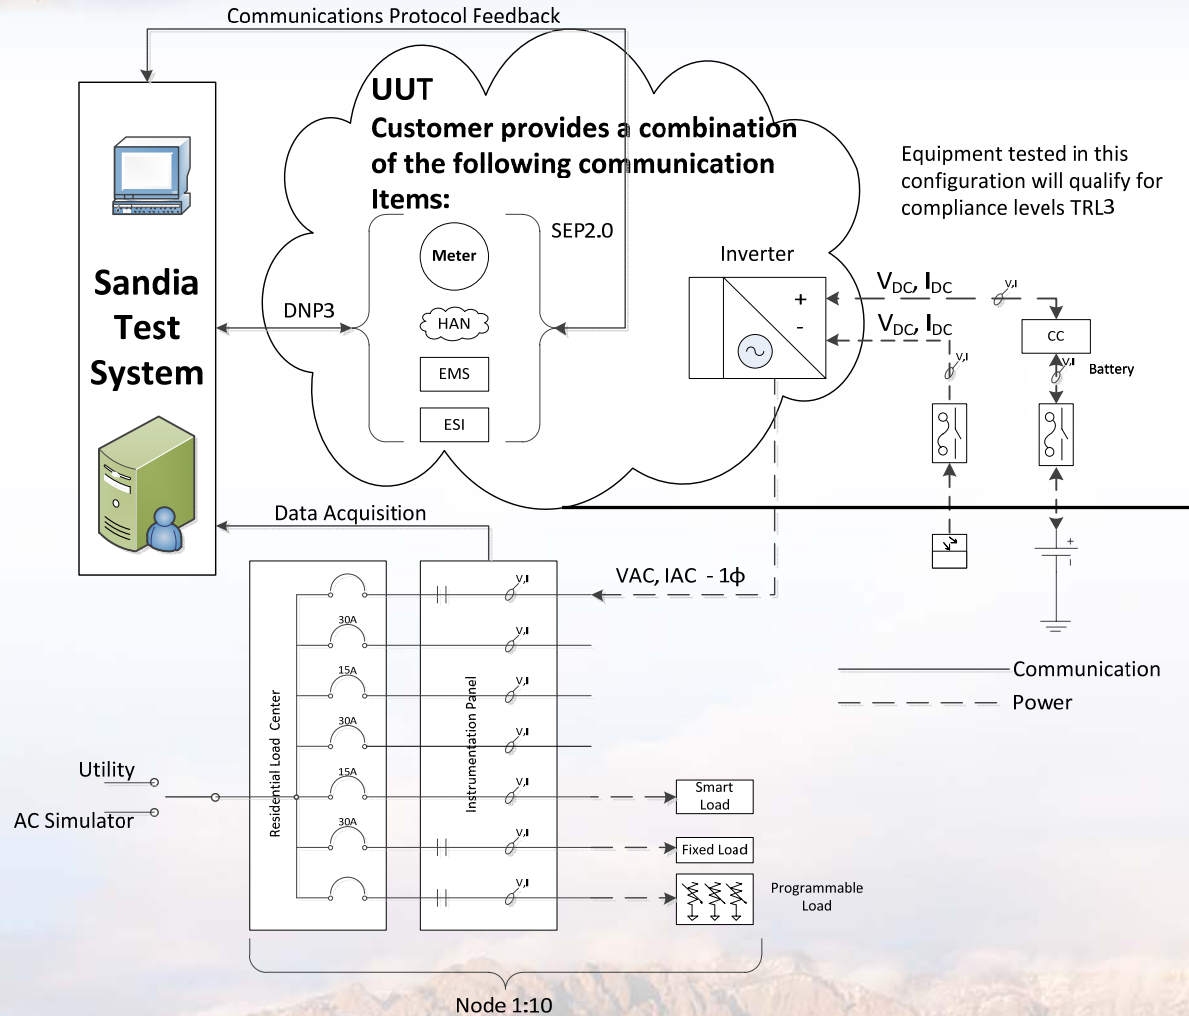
Communications Protocol Feedback

UUT
Customer provides a combination of the following communication Items:

Meter
HAN
EMS
ESI

SEP2.0

DNP3

Sandia Test System

Equipment tested in this configuration will qualify for compliance levels TRL3

Inverter

+
-

$V_{DC}$, $I_{DC}$
$V_{DC}$, $I_{DC}$

V,I
V,I
V,I

CC

Battery

+

Data Acquisition

VAC, IAC - 1ϕ

Residential Load Center

30A
15A
30A
15A
30A

Instrumentation Panel

V,I
V,I
V,I
V,I
V,I
V,I
V,I

Communication
Power

Utility
AC Simulator

Smart Load
Fixed Load
Programmable Load

Node 1:10